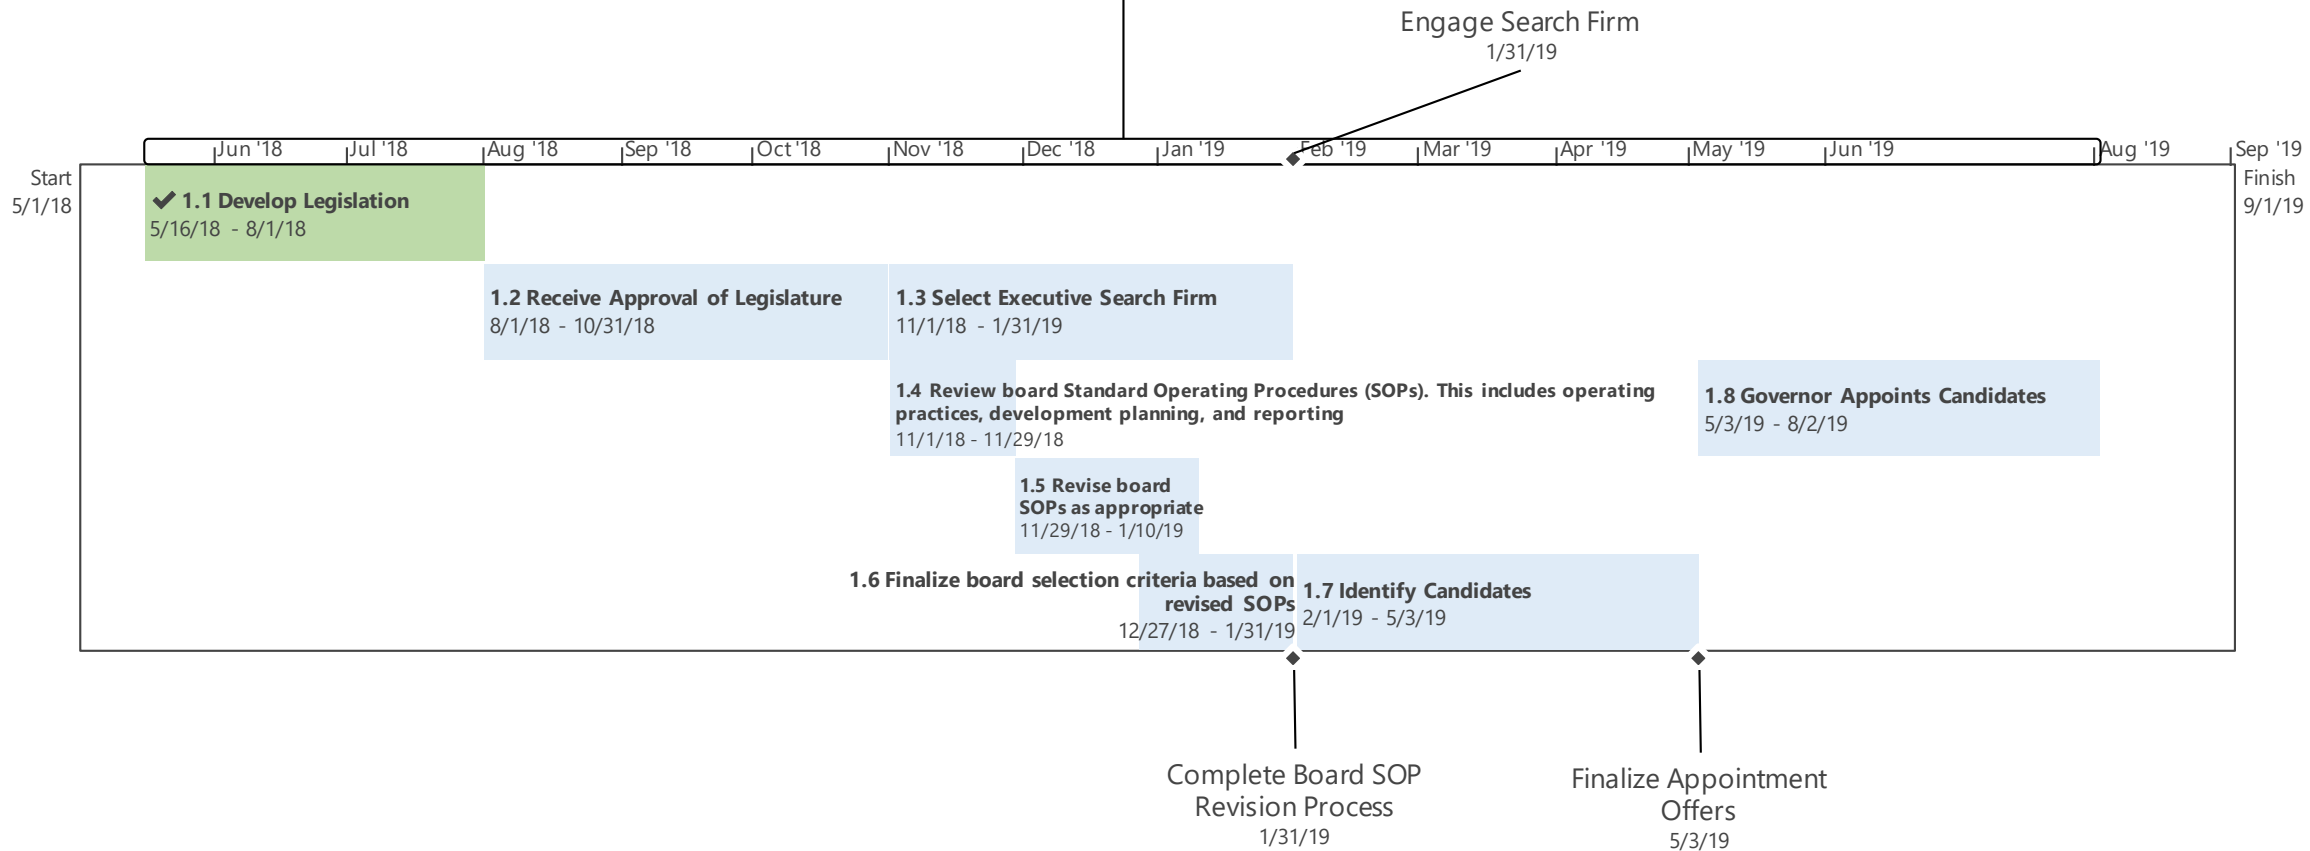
Engage Search Firm
1/31/19

Jun '18 | Jul '18 | Aug '18 | Sep '18 | Oct '18 | Nov '18 | Dec '18 | Jan '19 | Feb '19 | Mar '19 | Apr '19 | May '19 | Jun '19 | Aug '19 | Sep '19

Start
5/1/18

Finish
9/1/19

✔ 1.1 Develop Legislation
5/16/18 - 8/1/18

1.2 Receive Approval of Legislature
8/1/18 - 10/31/18

1.3 Select Executive Search Firm
11/1/18 - 1/31/19

1.4 Review board Standard Operating Procedures (SOPs). This includes operating practices, development planning, and reporting
11/1/18 - 11/29/18

1.8 Governor Appoints Candidates
5/3/19 - 8/2/19

1.5 Revise board SOPs as appropriate
11/29/18 - 1/10/19

1.6 Finalize board selection criteria based on revised SOPs
12/27/18 - 1/31/19

1.7 Identify Candidates
2/1/19 - 5/3/19

Complete Board SOP Revision Process
1/31/19

Finalize Appointment Offers
5/3/19